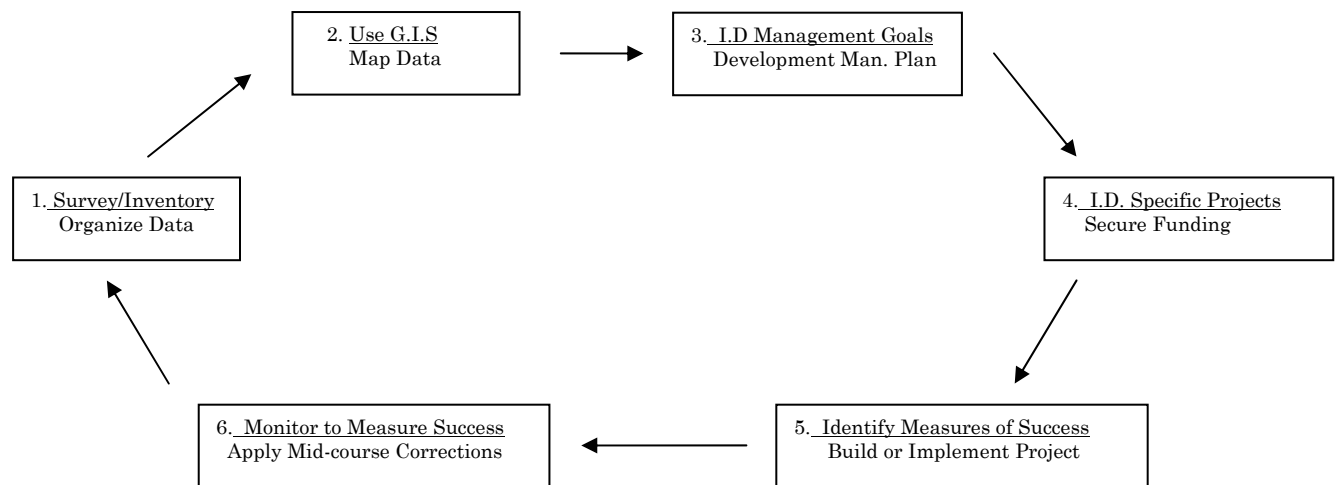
2. Use G.I.S
Map Data

3. I.D Management Goals
Development Man. Plan

1. Survey/Inventory
Organize Data

4. I.D. Specific Projects
Secure Funding

6. Monitor to Measure Success
Apply Mid-course Corrections

5. Identify Measures of Success
Build or Implement Project